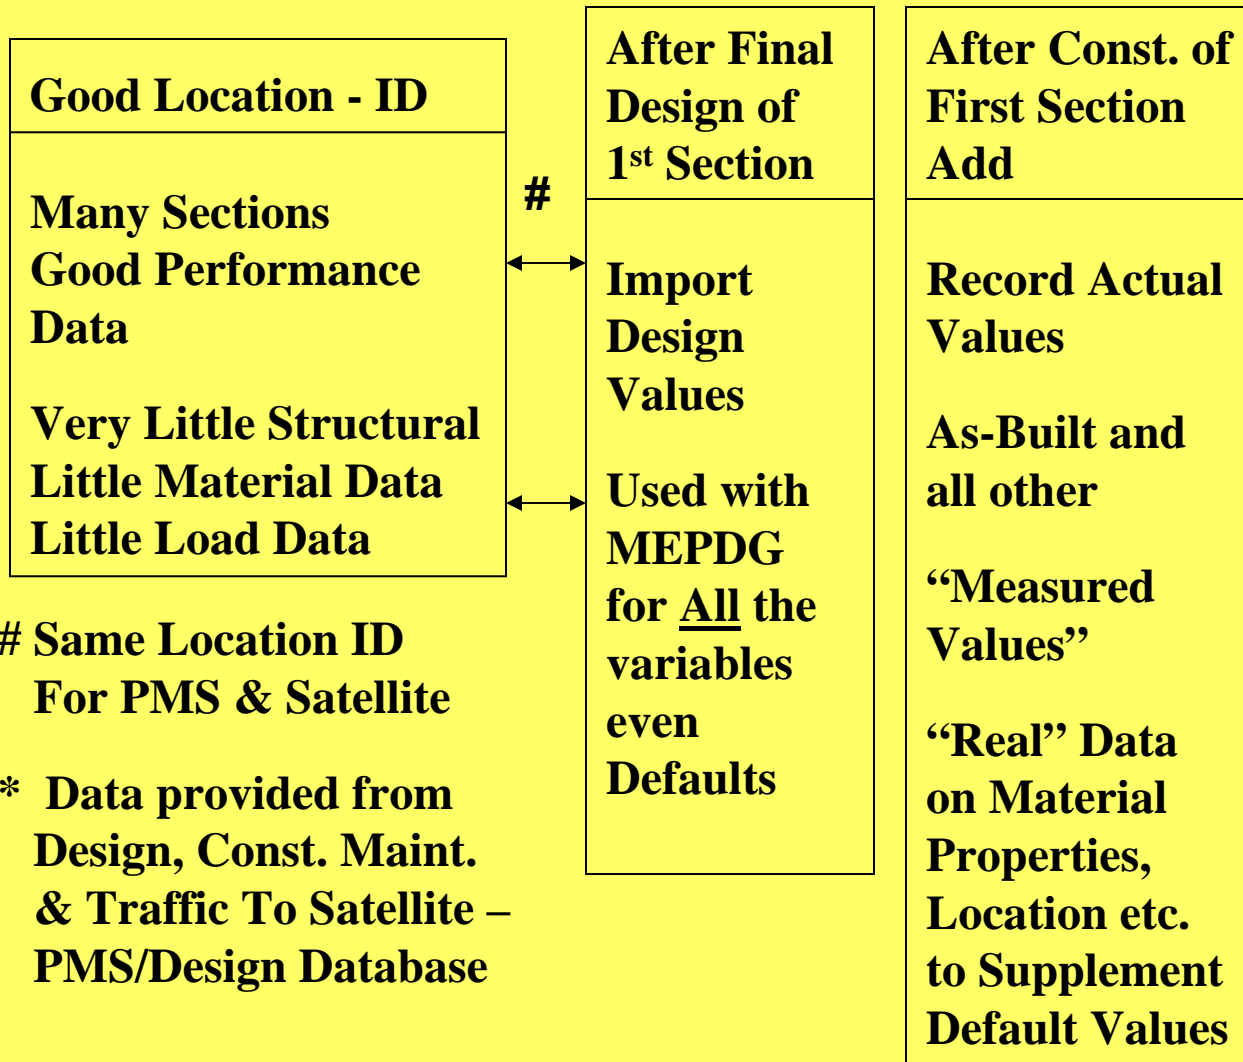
Good Location - ID

Many Sections
Good Performance Data

Very Little Structural
Little Material Data
Little Load Data

# Same Location ID For PMS & Satellite

* Data provided from Design, Const. Maint. & Traffic To Satellite – PMS/Design Database

#

After Final Design of $1^{st}$ Section

Import Design Values

Used with MEPDG for All the variables even Defaults

After Const. of First Section Add

Record Actual Values

As-Built and all other

“Measured Values”

“Real” Data on Material Properties, Location etc. to Supplement Default Values